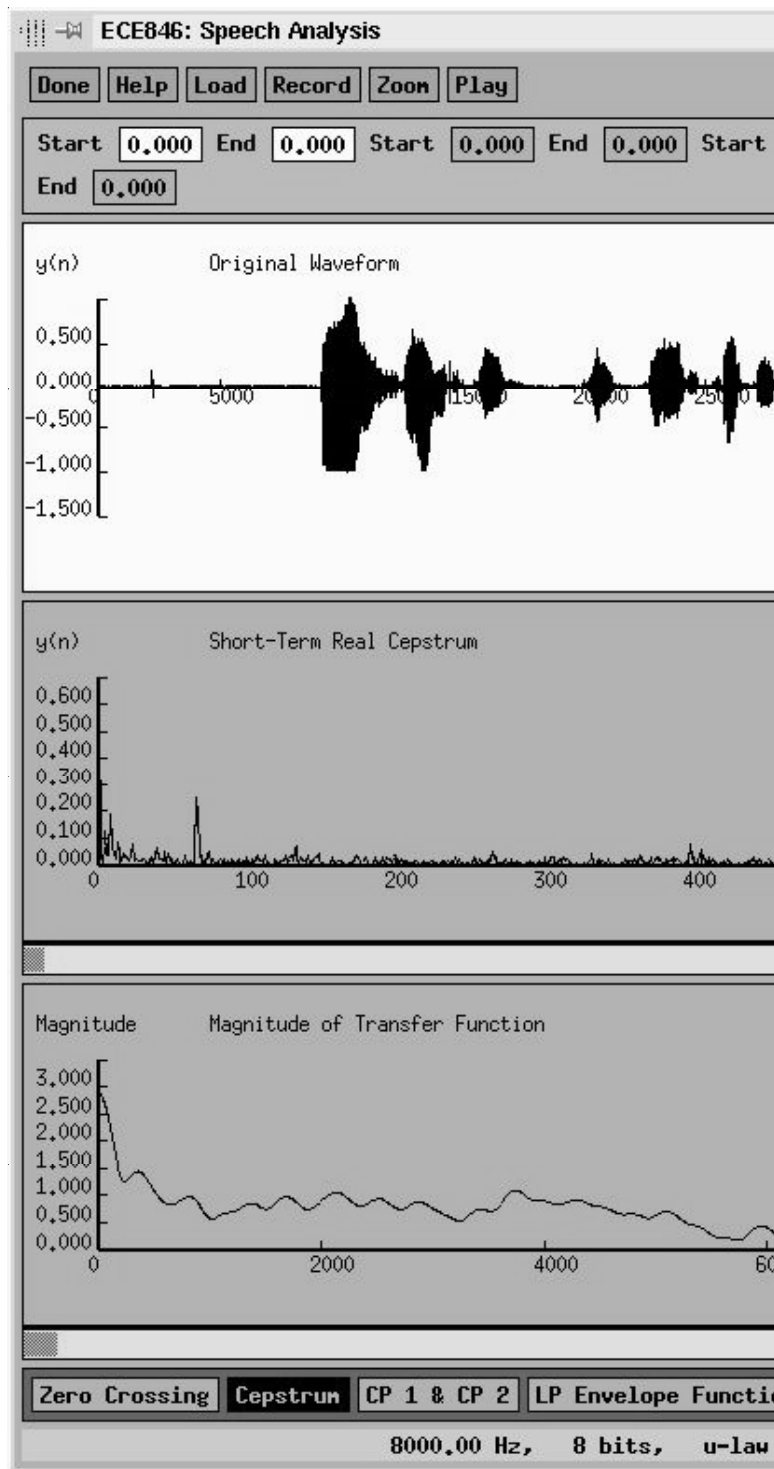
ECE846: Speech Analysis

Done Help Load Record Zoom Play

Start 0.000 End 0.000 Start 0.000 End 0.000 Start End 0.000

y(n) Original Waveform

0.500
0.000
-0.500
-1.000
-1.500

0 5000 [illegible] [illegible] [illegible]

y(n) Short-Term Real Cepstrum

0.600
0.500
0.400
0.300
0.200
0.100
0.000

0 100 200 300 400

Magnitude Magnitude of Transfer Function

3.000
2.500
2.000
1.500
1.000
0.500
0.000

0 2000 4000 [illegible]

Zero Crossing Cepstrum CP 1 & CP 2 LP Envelope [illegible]

8000.00 Hz, 8 bits, u-law